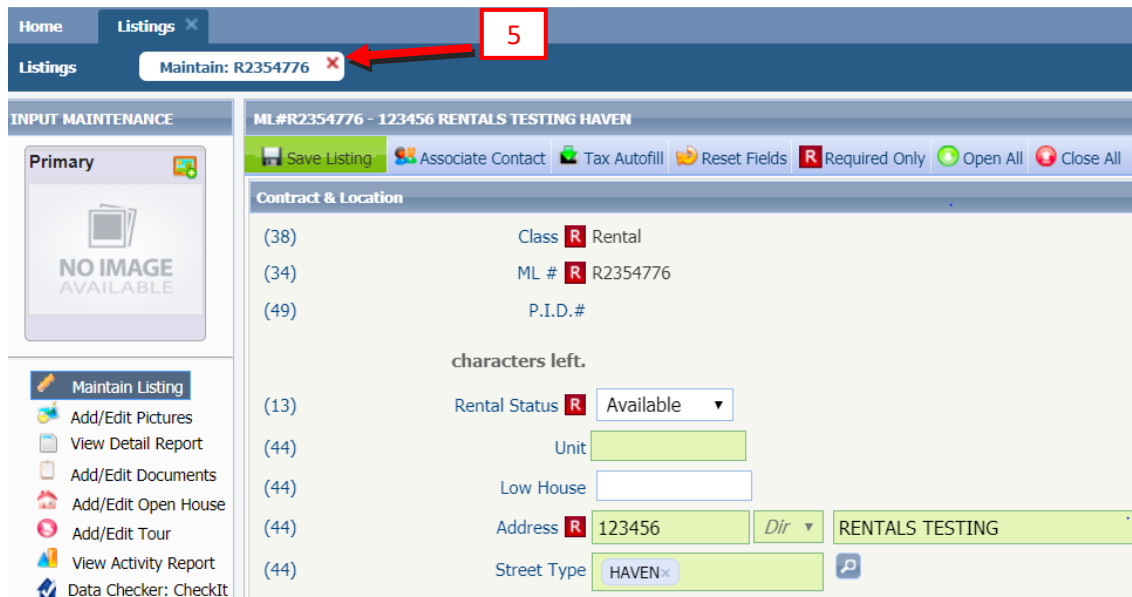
Home Listings ×

Listings Maintain: R2354776 ×

5

INPUT MAINTENANCE

Primary

NO IMAGE AVAILABLE

Maintain Listing
Add/Edit Pictures
View Detail Report
Add/Edit Documents
Add/Edit Open House
Add/Edit Tour
View Activity Report
Data Checker: CheckIt

ML#R2354776 - 123456 RENTALS TESTING HAVEN

Save Listing | Associate Contact | Tax Autofill | Reset Fields | R Required Only | Open All | Close All

Contract & Location

(38) Class R Rental

(34) ML # R R2354776

(49) P.I.D.#

characters left.

(13) Rental Status R Available ▾

(44) Unit

(44) Low House

(44) Address R 123456 Dir ▾ RENTALS TESTING

(44) Street Type HAVEN×